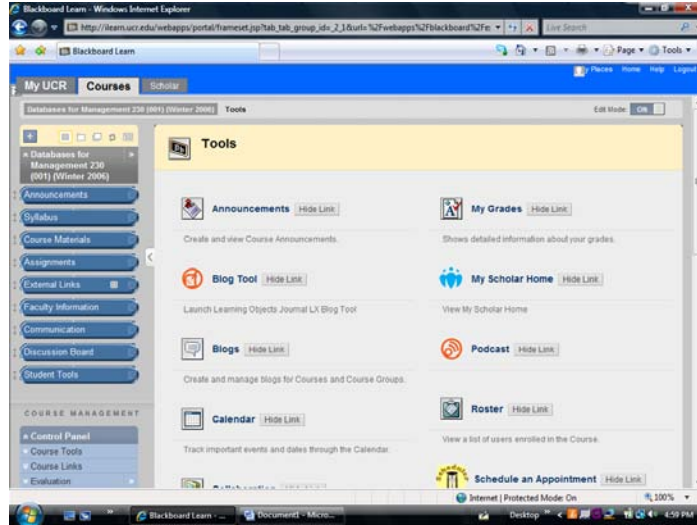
Blackboard Learn - Windows Internet Explorer

http://ilearn.ucr.edu/webapps/portal/frameset.jsp?tab_tab_group_id=_2_1&url=%2Fwebapps%2Fblackboard%2Fe

Live Search

Blackboard Learn

Page ▾ Tools ▾

Places Home Help Logout

My UCR Courses Scholar

Databases for Management 230 (001) (Winter 2006) Tools

Edit Mode: ON

» Databases for Management 230 (001) (Winter 2006)

Announcements
Syllabus
Course Materials
Assignments
External Links
Faculty Information
Communication
Discussion Board
Student Tools

COURSE MANAGEMENT

» Control Panel
Course Tools
Course Links
Evaluation

Tools

Announcements Hide Link
Create and view Course Announcements.

My Grades Hide Link
Shows detailed information about your grades.

Blog Tool Hide Link
Launch Learning Objects Journal LX Blog Tool

My Scholar Home Hide Link
View My Scholar Home

Blogs Hide Link
Create and manage blogs for Courses and Course Groups.

Podcast Hide Link

Calendar Hide Link
Track important events and dates through the Calendar.

Roster Hide Link
View a list of users enrolled in the Course.

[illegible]

Schedule an Appointment Hide Link

Internet | Protected Mode: On

100%

Blackboard Learn - ... Document1 - Micro...

Desktop

4:59 PM